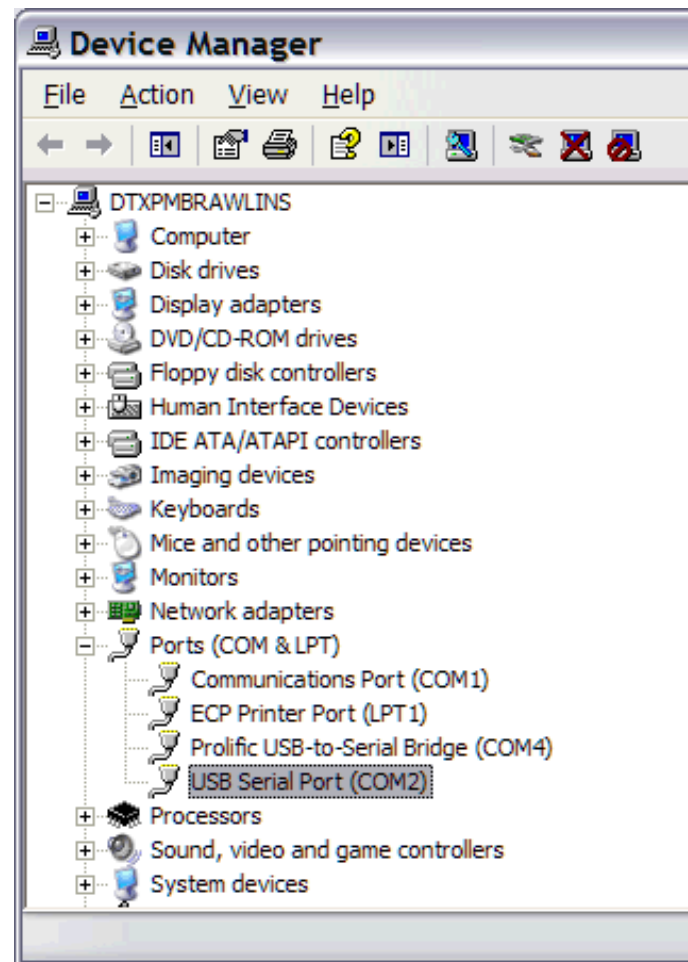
Device Manager

File Action View Help

DTXPMBRAWLINS
Computer
Disk drives
Display adapters
DVD/CD-ROM drives
Floppy disk controllers
Human Interface Devices
IDE ATA/ATAPI controllers
Imaging devices
Keyboards
Mice and other pointing devices
Monitors
Network adapters
Ports (COM & LPT)
Communications Port (COM1)
ECP Printer Port (LPT1)
Prolific USB-to-Serial Bridge (COM4)
USB Serial Port (COM2)
Processors
Sound, video and game controllers
System devices